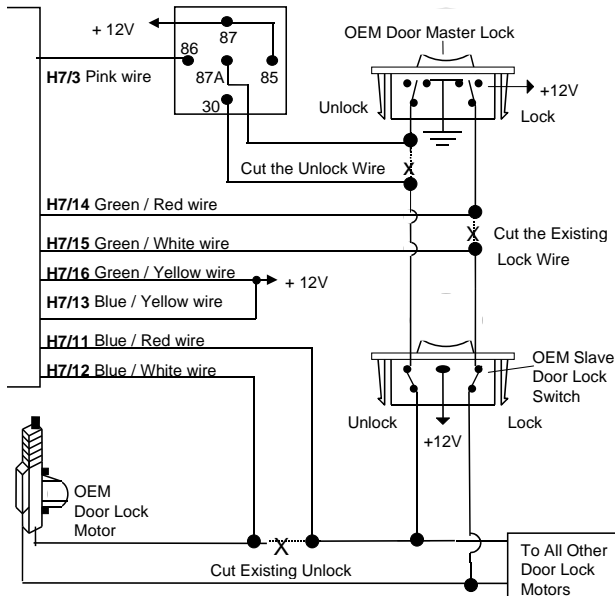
+ 12V
87
86
87A
85
30
H7/3 Pink wire
OEM Door Master Lock
+12V
Unlock
Lock
X
Cut the Unlock Wire
H7/14 Green / Red wire
X
Cut the Existing Lock Wire
H7/15 Green / White wire
H7/16 Green / Yellow wire
+ 12V
H7/13 Blue / Yellow wire
H7/11 Blue / Red wire
H7/12 Blue / White wire
OEM Slave Door Lock Switch
Unlock
Lock
+12V
OEM Door Lock Motor
X
Cut Existing Unlock
To All Other Door Lock Motors